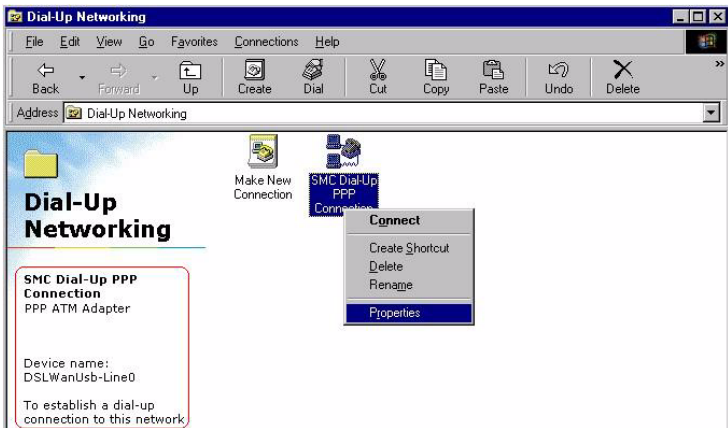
Dial-Up Networking

File Edit View Go Favorites Connections Help

Back Forward Up Create Dial Cut Copy Paste Undo Delete

Address Dial-Up Networking

Dial-Up Networking

SMC Dial-Up PPP Connection
PPP ATM Adapter

Device name:
DSLWanUsb-Line0

To establish a dial-up connection to this network

Make New Connection

SMC Dial-Up PPP Connection

Connect
Create Shortcut
Delete
Rename
Properties